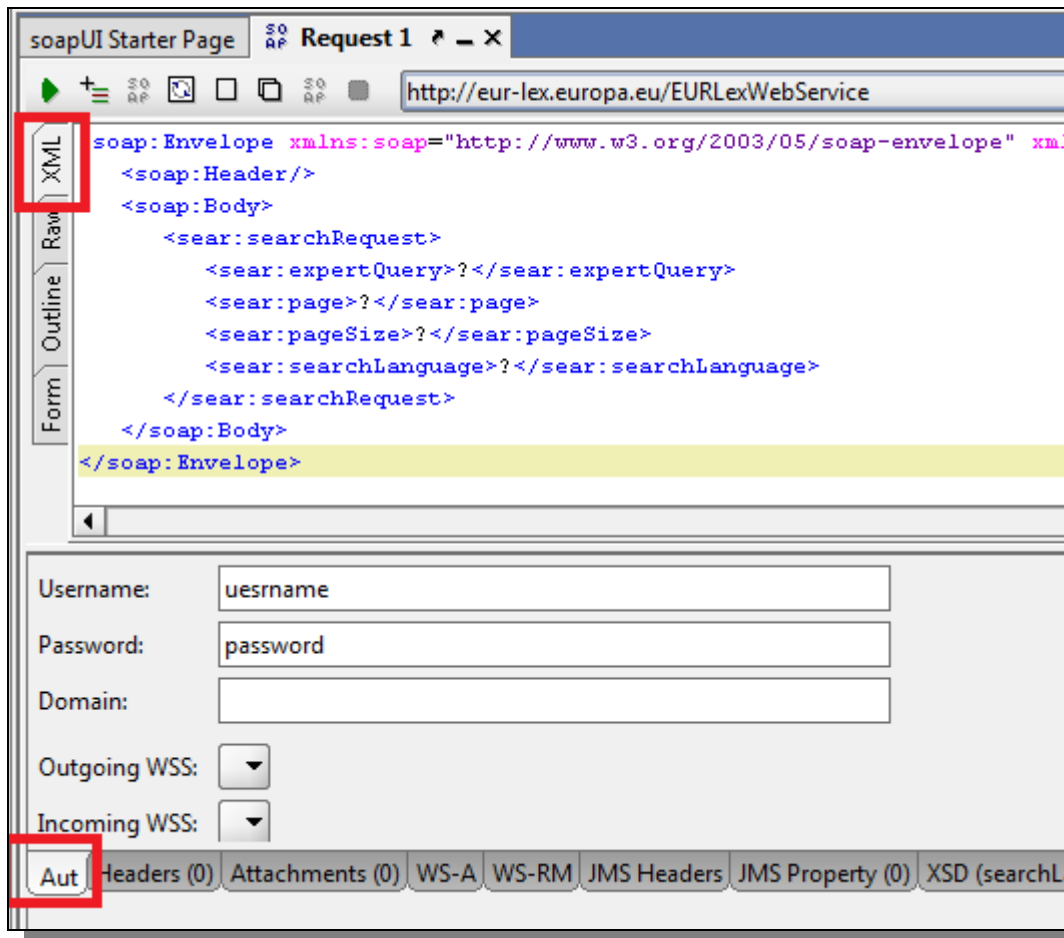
soapUI Starter Page
Request 1

http://eur-lex.europa.eu/EURLexWebService

XML
Raw
Outline
Form

soap:Envelope xmlns:soap="http://www.w3.org/2003/05/soap-envelope" xm
<soap:Header/>
<soap:Body>
<sear:searchRequest>
<sear:expertQuery>?</sear:expertQuery>
<sear:page>?</sear:page>
<sear:pageSize>?</sear:pageSize>
<sear:searchLanguage>?</sear:searchLanguage>
</sear:searchRequest>
</soap:Body>
</soap:Envelope>

Username: uesrname
Password: password
Domain:
Outgoing WSS:
Incoming WSS:

Aut | Headers (0) | Attachments (0) | WS-A | WS-RM | JMS Headers | JMS Property (0) | XSD (searchL